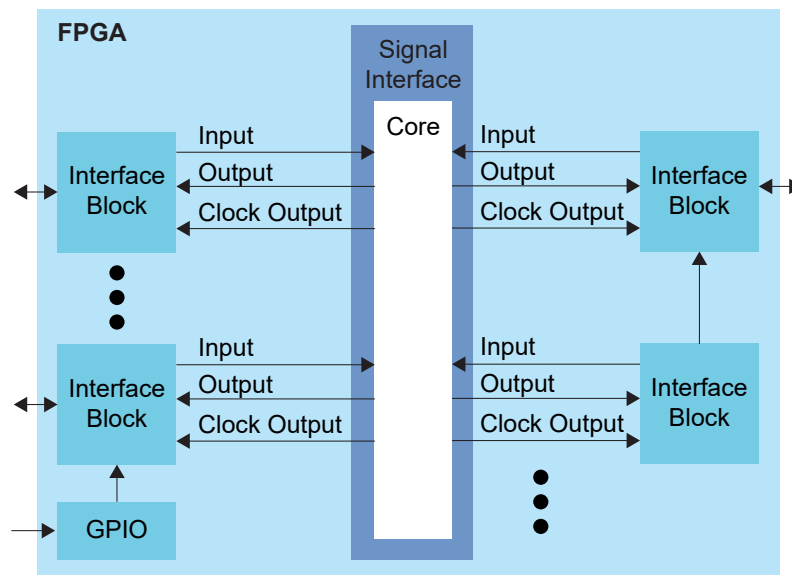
FPGA

Signal Interface

Core

Input
Output
Clock Output

Interface Block

Input
Output
Clock Output

Interface Block

Input
Output
Clock Output

Interface Block

Input
Output
Clock Output

Interface Block

GPIO